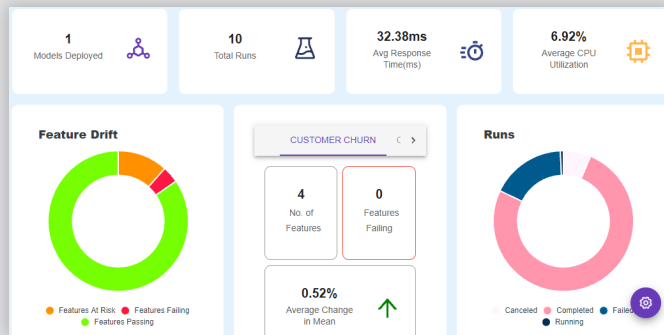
1
Models Deployed

10
Total Runs

32.38ms
Avg Response Time(ms)

6.92%
Average CPU Utilization

Feature Drift

Features At Risk
Features Failing
Features Passing

CUSTOMER CHURN

4
No. of Features

0
Features Failing

0.52%
Average Change in Mean

Runs

Canceled
Completed
Failed
Running